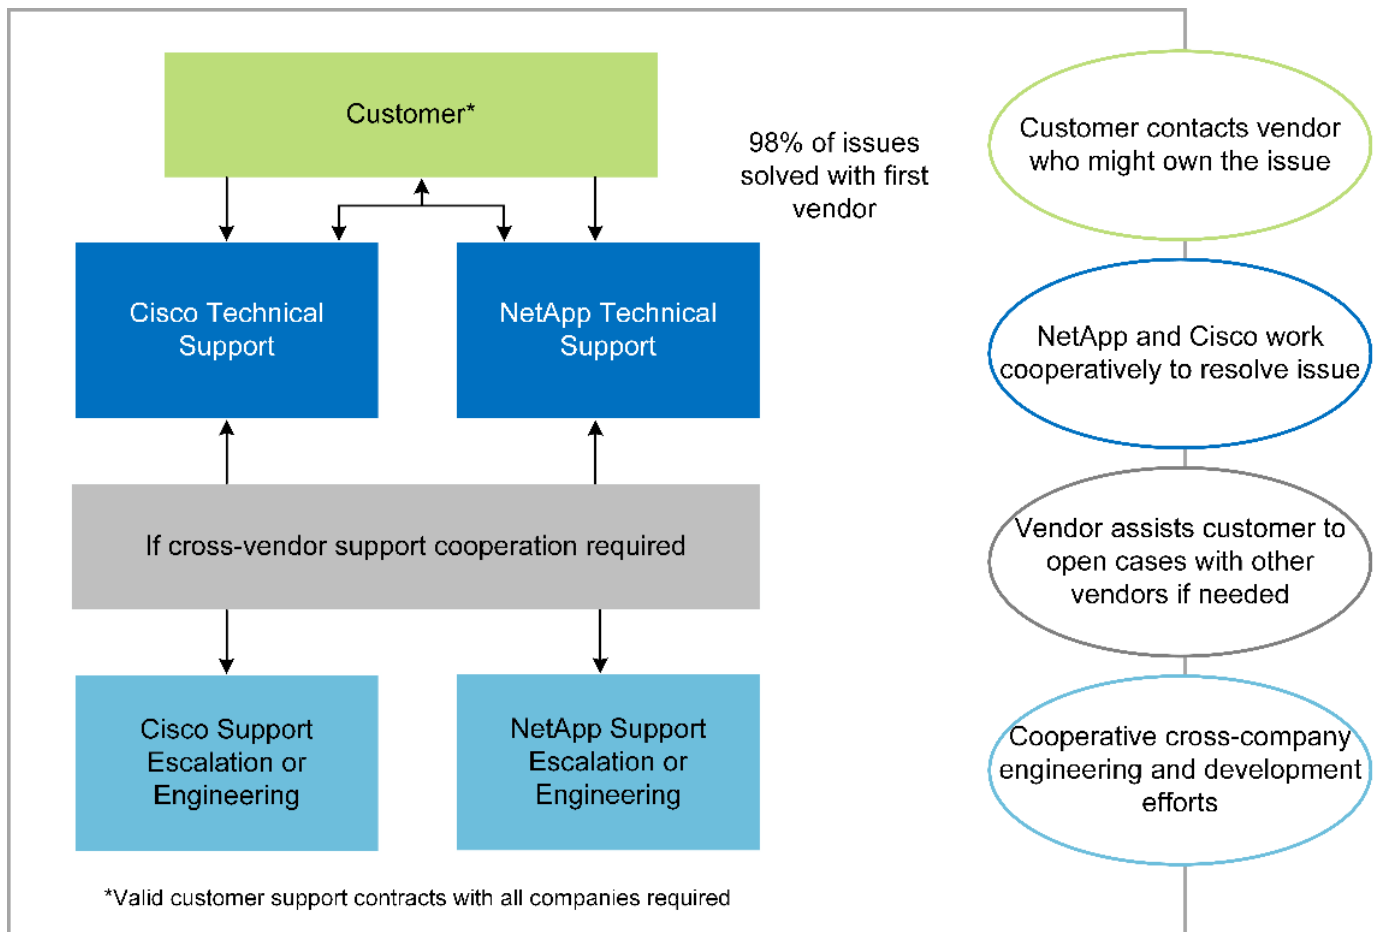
Customer*

98% of issues solved with first vendor

Customer contacts vendor who might own the issue

Cisco Technical Support

NetApp Technical Support

NetApp and Cisco work cooperatively to resolve issue

If cross-vendor support cooperation required

Vendor assists customer to open cases with other vendors if needed

Cisco Support Escalation or Engineering

NetApp Support Escalation or Engineering

Cooperative cross-company engineering and development efforts

*Valid customer support contracts with all companies required